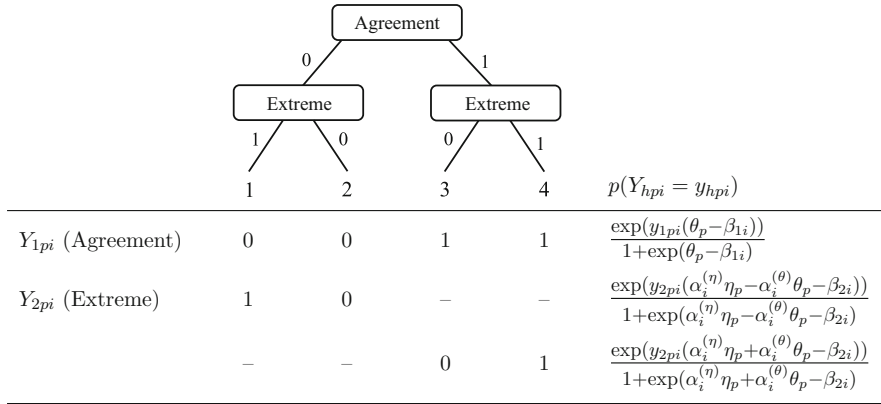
Agreement

0

1

Extreme

Extreme

1

0

0

1

| | 1 | 2 | 3 | 4 | $p(Y_{hpi} = y_{hpi})$ |
|---|---|---|---|---|---|
| $Y_{1pi}$ (Agreement) | 0 | 0 | 1 | 1 | $\frac{\exp(y_{1pi}(\theta_p - \beta_{1i}))}{1+\exp(\theta_p - \beta_{1i})}$ |
| $Y_{2pi}$ (Extreme) | 1 | 0 | – | – | $\frac{\exp(y_{2pi}(\alpha_i^{(\eta)}\eta_p - \alpha_i^{(\theta)}\theta_p - \beta_{2i}))}{1+\exp(\alpha_i^{(\eta)}\eta_p - \alpha_i^{(\theta)}\theta_p - \beta_{2i})}$ |
| | – | – | 0 | 1 | $\frac{\exp(y_{2pi}(\alpha_i^{(\eta)}\eta_p + \alpha_i^{(\theta)}\theta_p - \beta_{2i}))}{1+\exp(\alpha_i^{(\eta)}\eta_p + \alpha_i^{(\theta)}\theta_p - \beta_{2i})}$ |